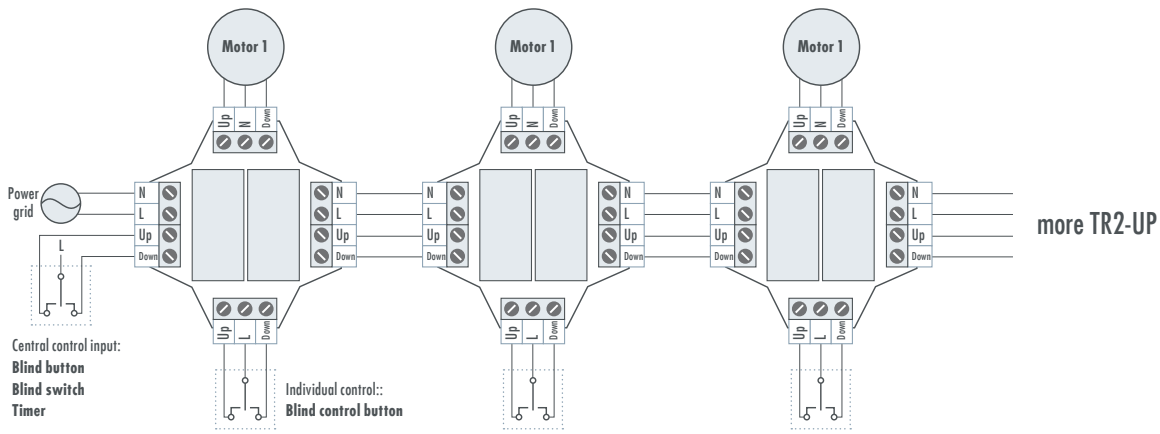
Motor 1

Up N Down

Power grid

N
L
Up
Down

L

Central control input:
Blind button
Blind switch
Timer

N
L
Up
Down

Up L Down

Individual control::
Blind control button

Motor 1

Up N Down

N
L
Up
Down

N
L
Up
Down

Up L Down

Motor 1

Up N Down

N
L
Up
Down

N
L
Up
Down

Up L Down

more TR2-UP